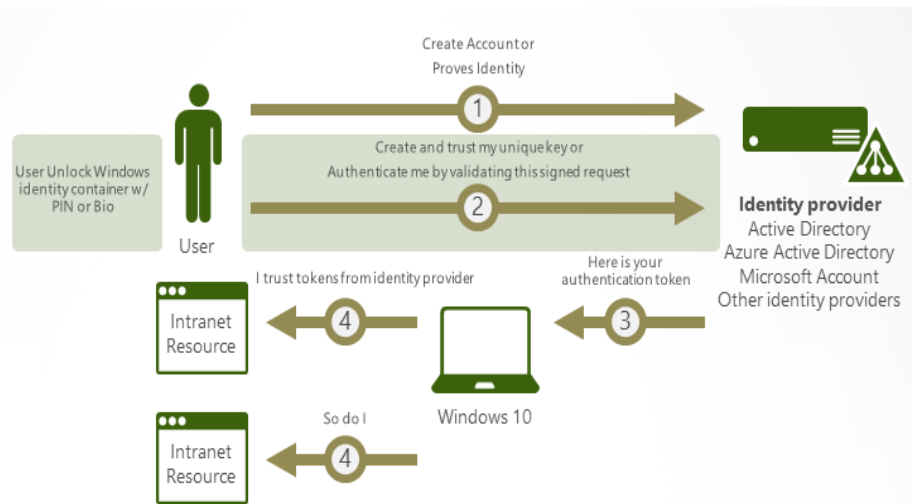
Create Account or
Proves Identity

1

User Unlock Windows identity container w/ PIN or Bio

User

Create and trust my unique key or
Authenticate me by validating this signed request

2

Identity provider
Active Directory
Azure Active Directory
Microsoft Account
Other identity providers

I trust tokens from identity provider

Here is your authentication token

Intranet Resource

4

3

Windows 10

So do I

Intranet Resource

4